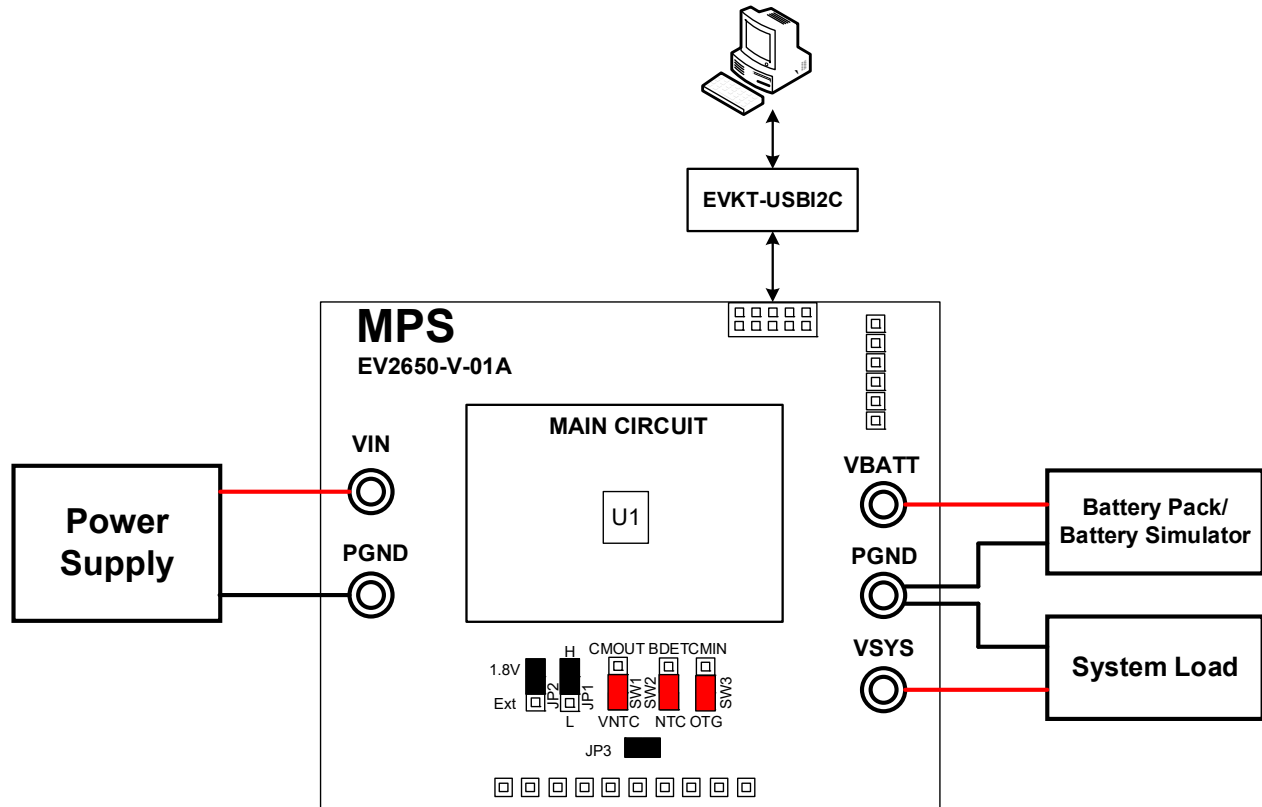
EVKT-USBI2C

MPS
EV2650-V-01A

MAIN CIRCUIT

U1

VIN

PGND

Power Supply

VBATT

PGND

VSYS

Battery Pack/ Battery Simulator

System Load

1.8V
Ext
JP2
H
L
JP1
CMOUT
SW1
VNTC
BDET
SW2
NTC
CMIN
SW3
OTG

JP3